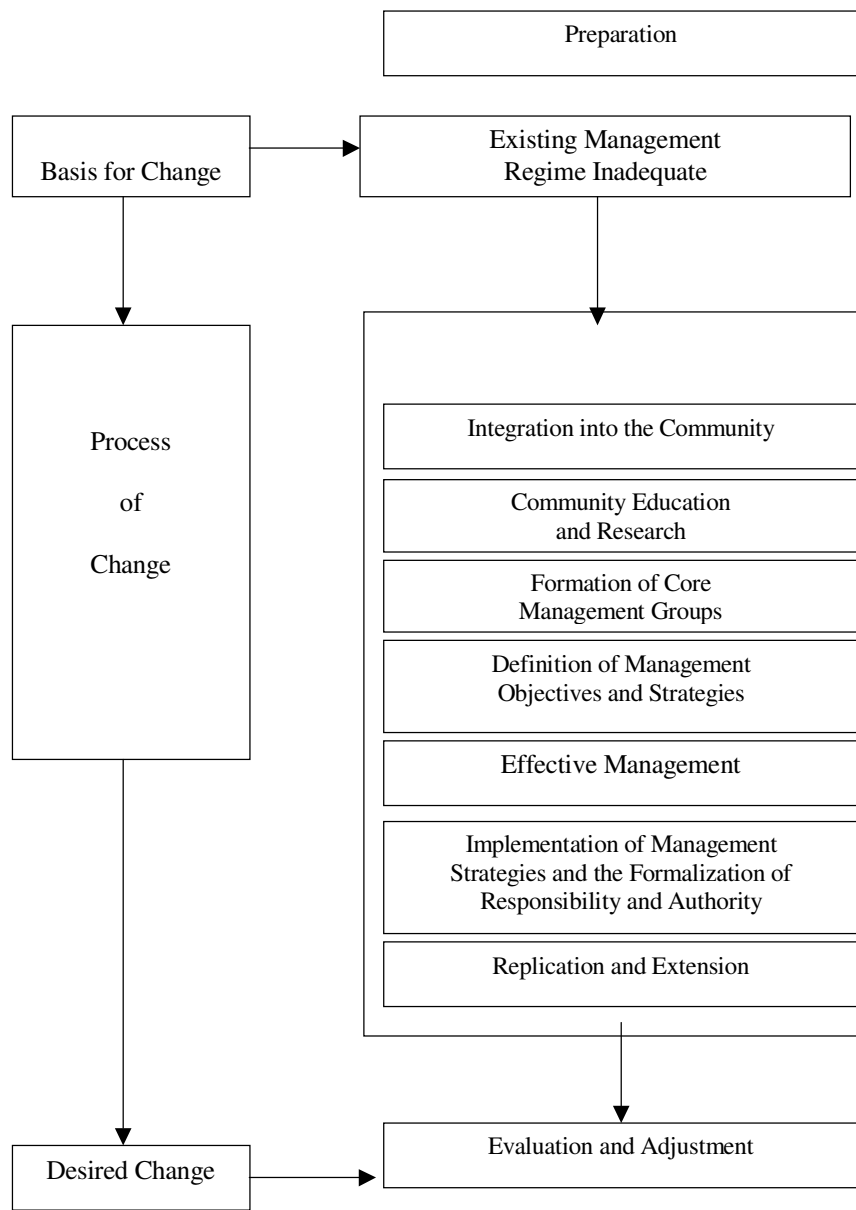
Preparation

Basis for Change

Existing Management Regime Inadequate

Process of Change

Integration into the Community

Community Education and Research

Formation of Core Management Groups

Definition of Management Objectives and Strategies

Effective Management

Implementation of Management Strategies and the Formalization of Responsibility and Authority

Replication and Extension

Desired Change

Evaluation and Adjustment